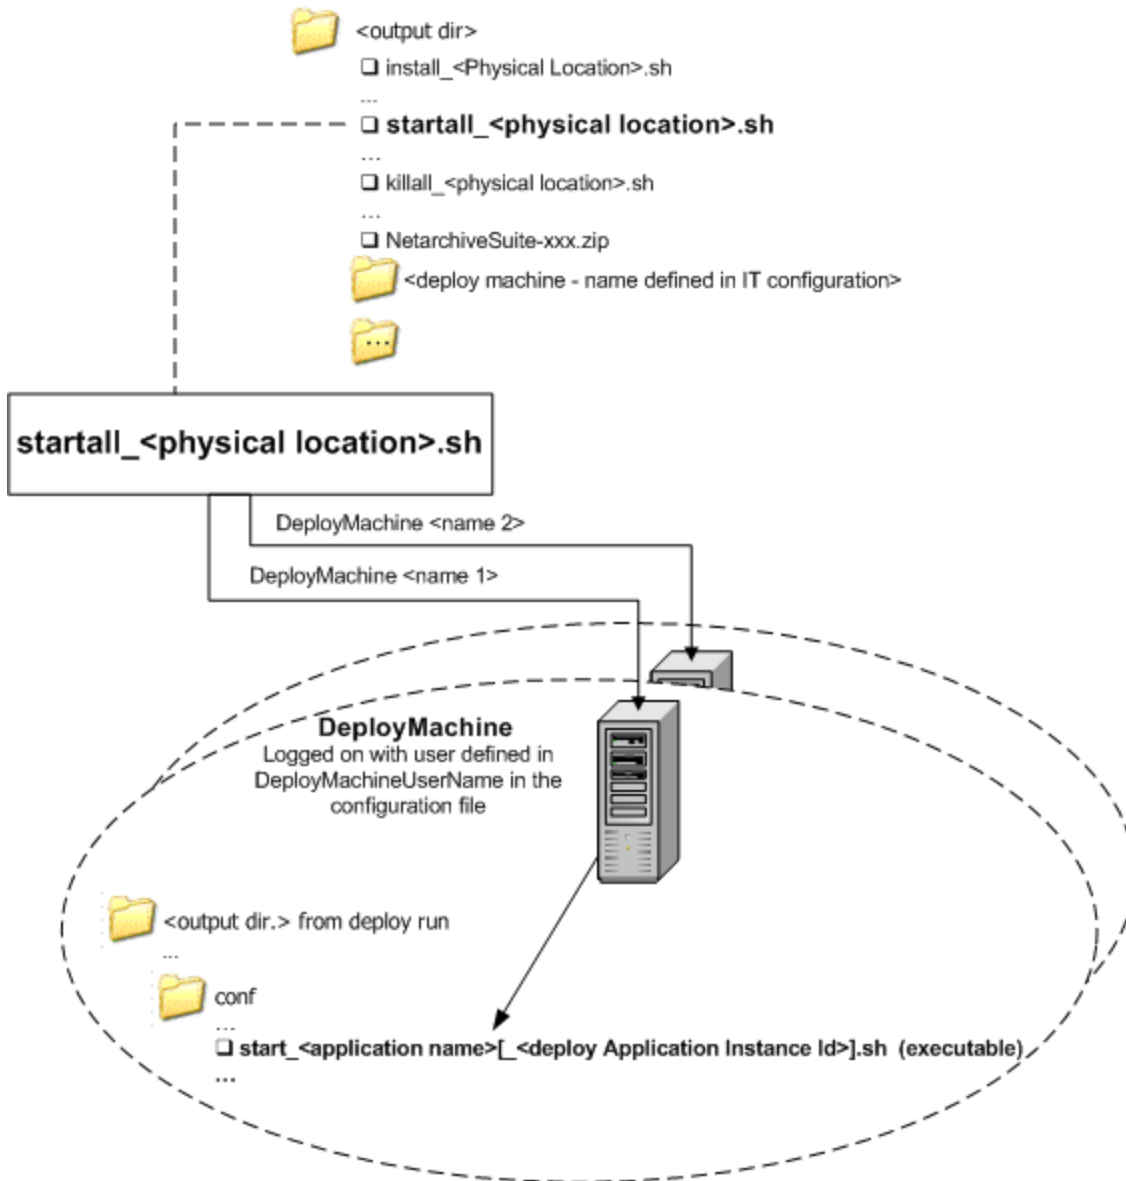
<output dir>
❑ install_<Physical Location>.sh
...
❑ startall_<physical location>.sh
...
❑ killall_<physical location>.sh
...
❑ NetarchiveSuite-xxx.zip
<deploy machine - name defined in IT configuration>
...

startall_<physical location>.sh

DeployMachine <name 2>
DeployMachine <name 1>

DeployMachine
Logged on with user defined in DeployMachineUserName in the configuration file

<output dir.> from deploy run
...
conf
...
❑ start_<application name>[_<deploy Application Instance Id>].sh (executable)
...